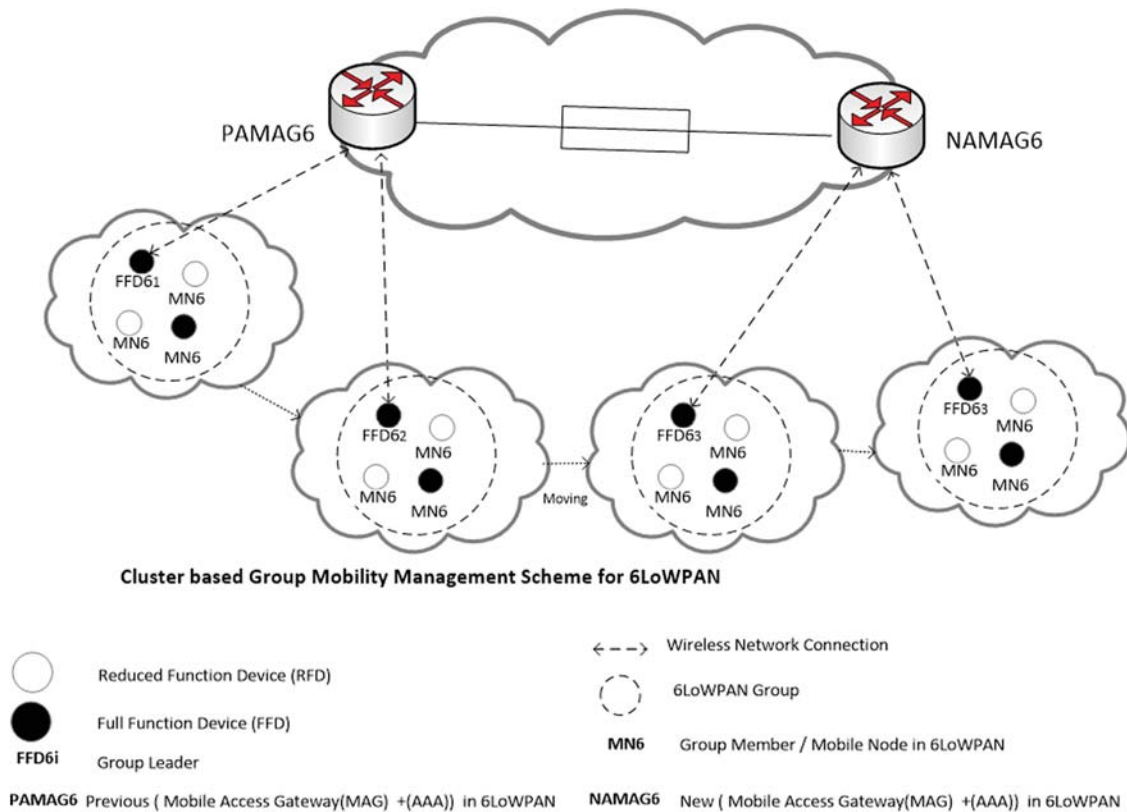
PAMAG6

NAMAG6

FFD61
MN6
MN6
MN6

FFD62
MN6
MN6
MN6

Moving

FFD63
MN6
MN6
MN6

FFD63
MN6
MN6
MN6

Cluster based Group Mobility Management Scheme for 6LoWPAN

Reduced Function Device (RFD)

Full Function Device (FFD)

FFD6i Group Leader

PAMAG6 Previous ( Mobile Access Gateway(MAG) +(AAA)) in 6LoWPAN

Wireless Network Connection

6LoWPAN Group

MN6 Group Member / Mobile Node in 6LoWPAN

NAMAG6 New ( Mobile Access Gateway(MAG) +(AAA)) in 6LoWPAN